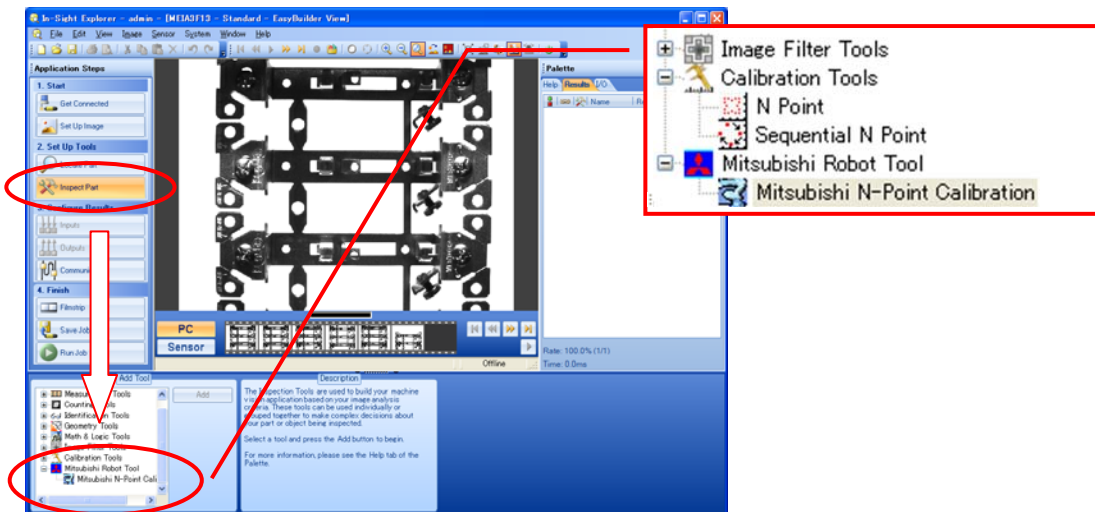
In-Sight Explorer - admin - [MEIA3F13 - Standard - EasyBuilder View]

File Edit View Image Sensor System Window Help

Application Steps

1. Start

Get Connected

Set Up Image

2. Set Up Tools

Inspect Part

3. Configure Results

Inputs

Outputs

Communication

4. Finish

Filmstrip

Save Job

Run Job

PC

Sensor

Offline

Palette

Help Results I/O

Name

Rate: 100.0% (1/1)

Time: 0.0ms

Add Tool

Measurement Tools
Counting Tools
Identification Tools
Geometry Tools
Math & Logic Tools
Image Filter Tools
Calibration Tools
Mitsubishi Robot Tool
Mitsubishi N-Point Cali

Add

Description

The Inspection Tools are used to build your machine vision application based on your image analysis criteria. These tools can be used individually or grouped together to make complex decisions about your part or object being inspected.

Select a tool and press the Add button to begin.

For more information, please see the Help tab of the Palette.

Image Filter Tools
Calibration Tools
N Point
Sequential N Point
Mitsubishi Robot Tool
Mitsubishi N-Point Calibration